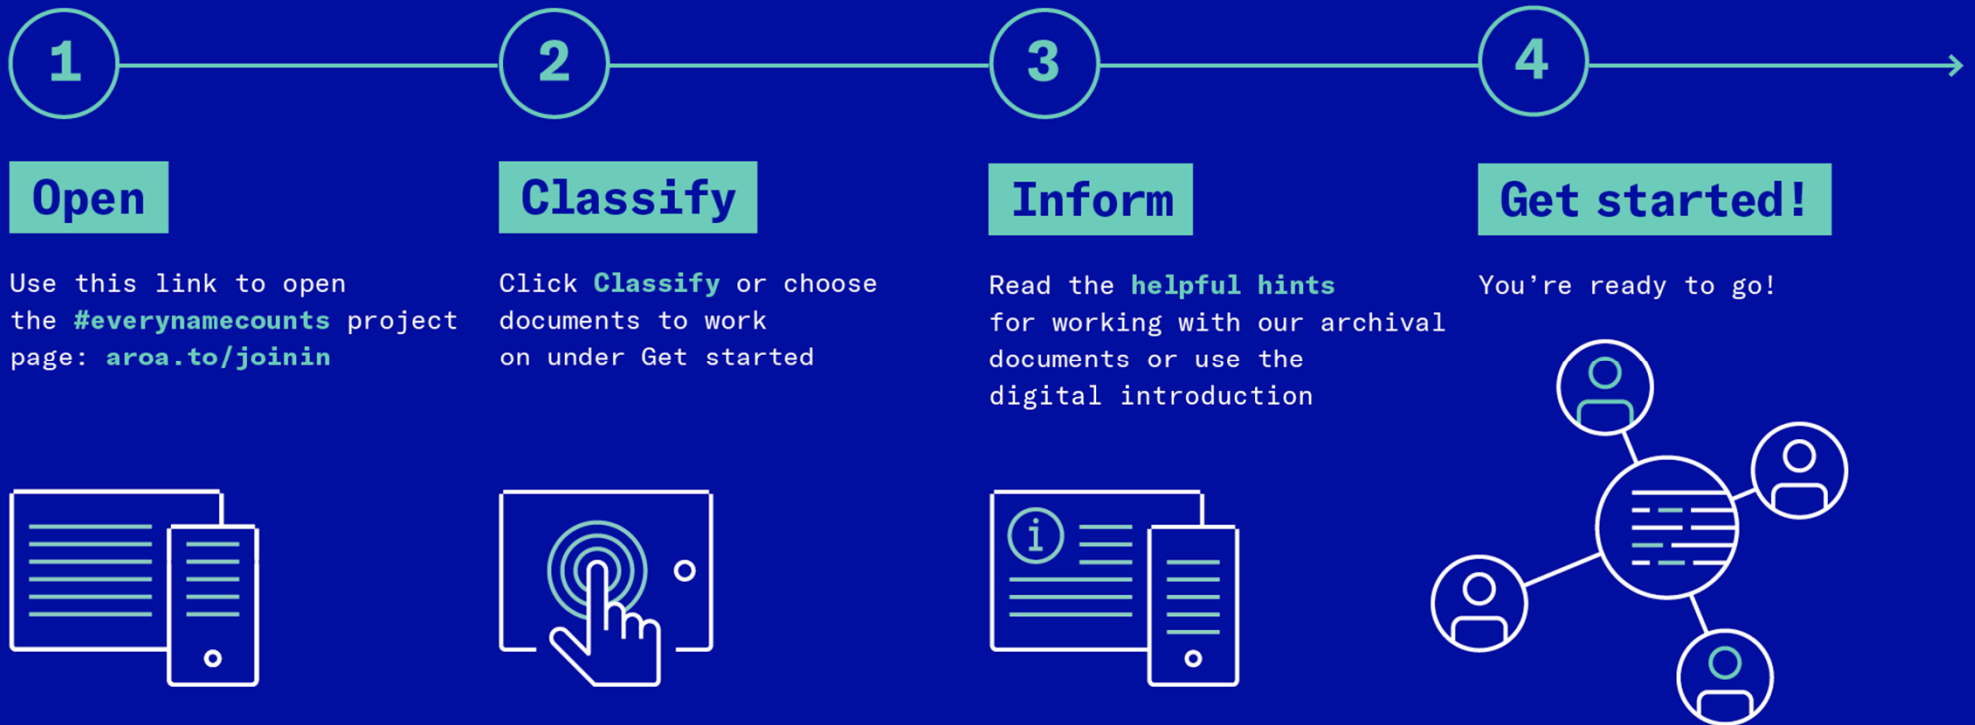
1

Open

Use this link to open the #everynamecounts project page: aroa.to/joinin

2

Classify

Click Classify or choose documents to work on under Get started

3

Inform

Read the helpful hints for working with our archival documents or use the digital introduction

4

Get started!

You’re ready to go!